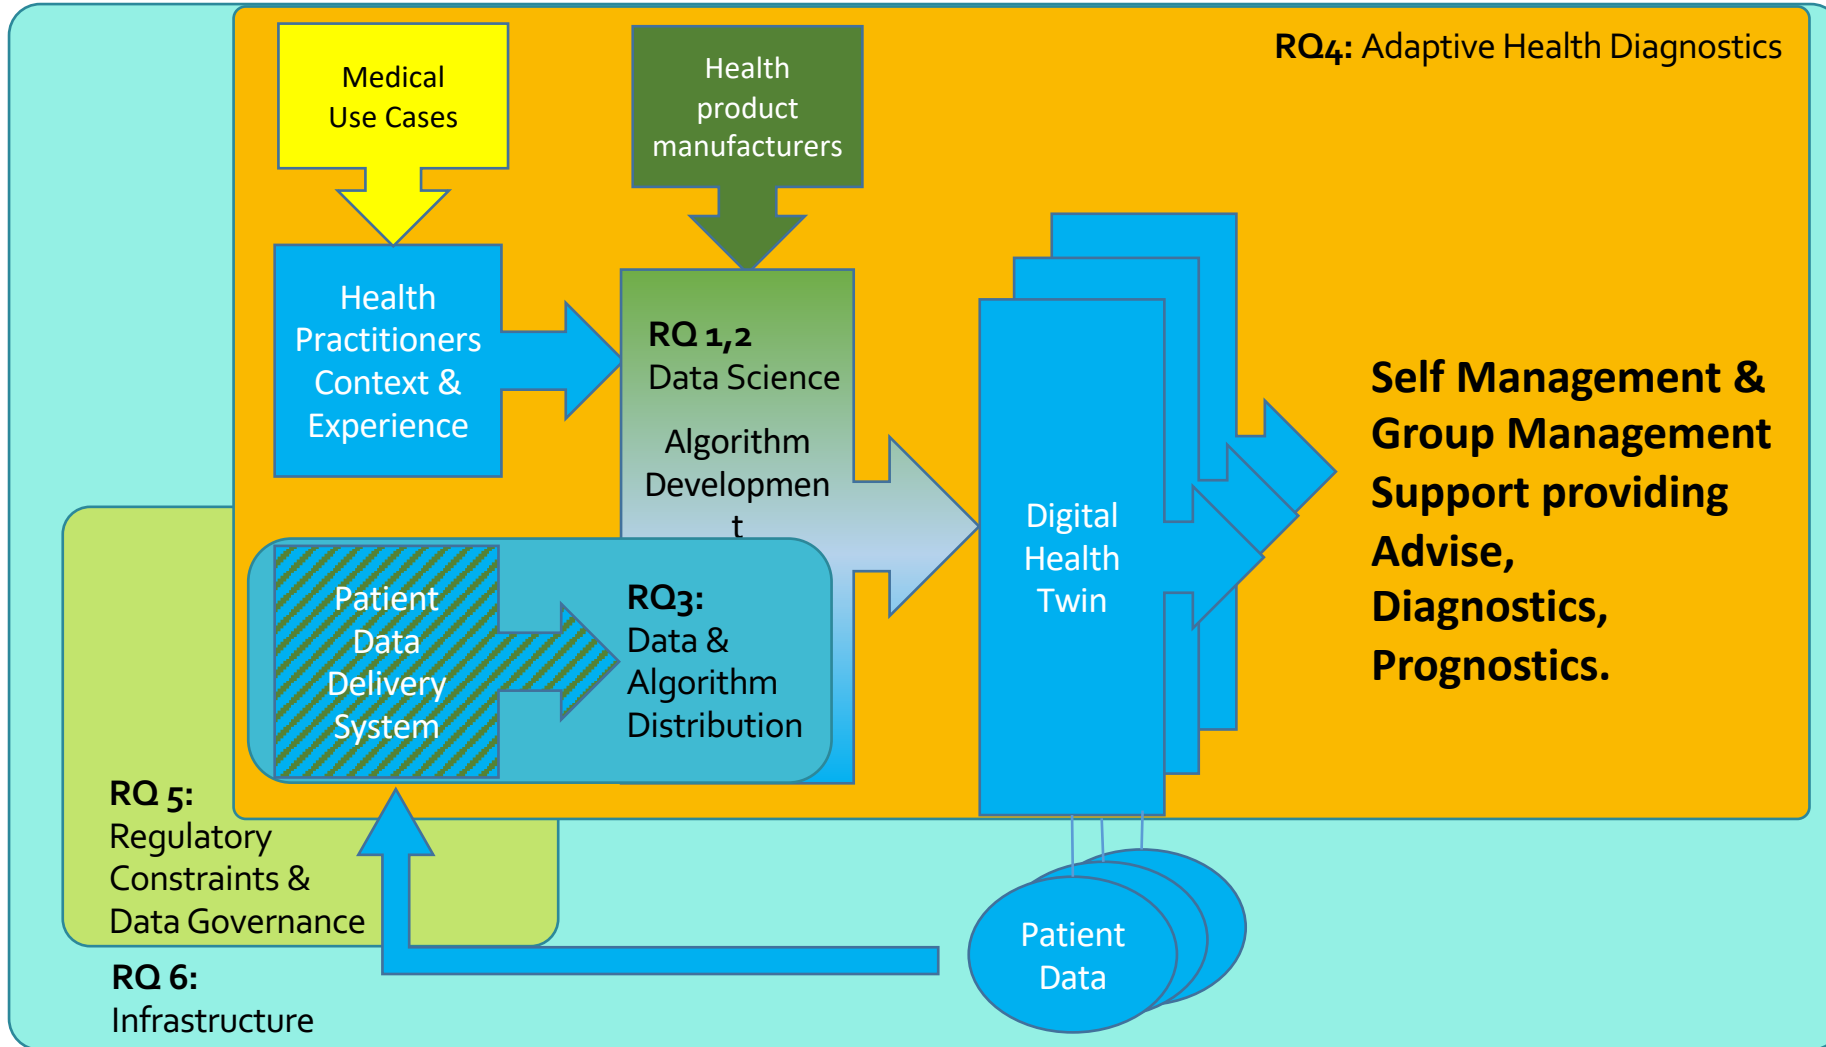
RQ4: Adaptive Health Diagnostics

Medical Use Cases

Health product manufacturers

Health Practitioners Context & Experience

RQ 1,2
Data Science

Algorithm Developmen t

Digital Health Twin

Self Management & Group Management Support providing Advise, Diagnostics, Prognostics.

Patient Data Delivery System

RQ3:
Data & Algorithm Distribution

RQ 5:
Regulatory Constraints & Data Governance

Patient Data

RQ 6:
Infrastructure